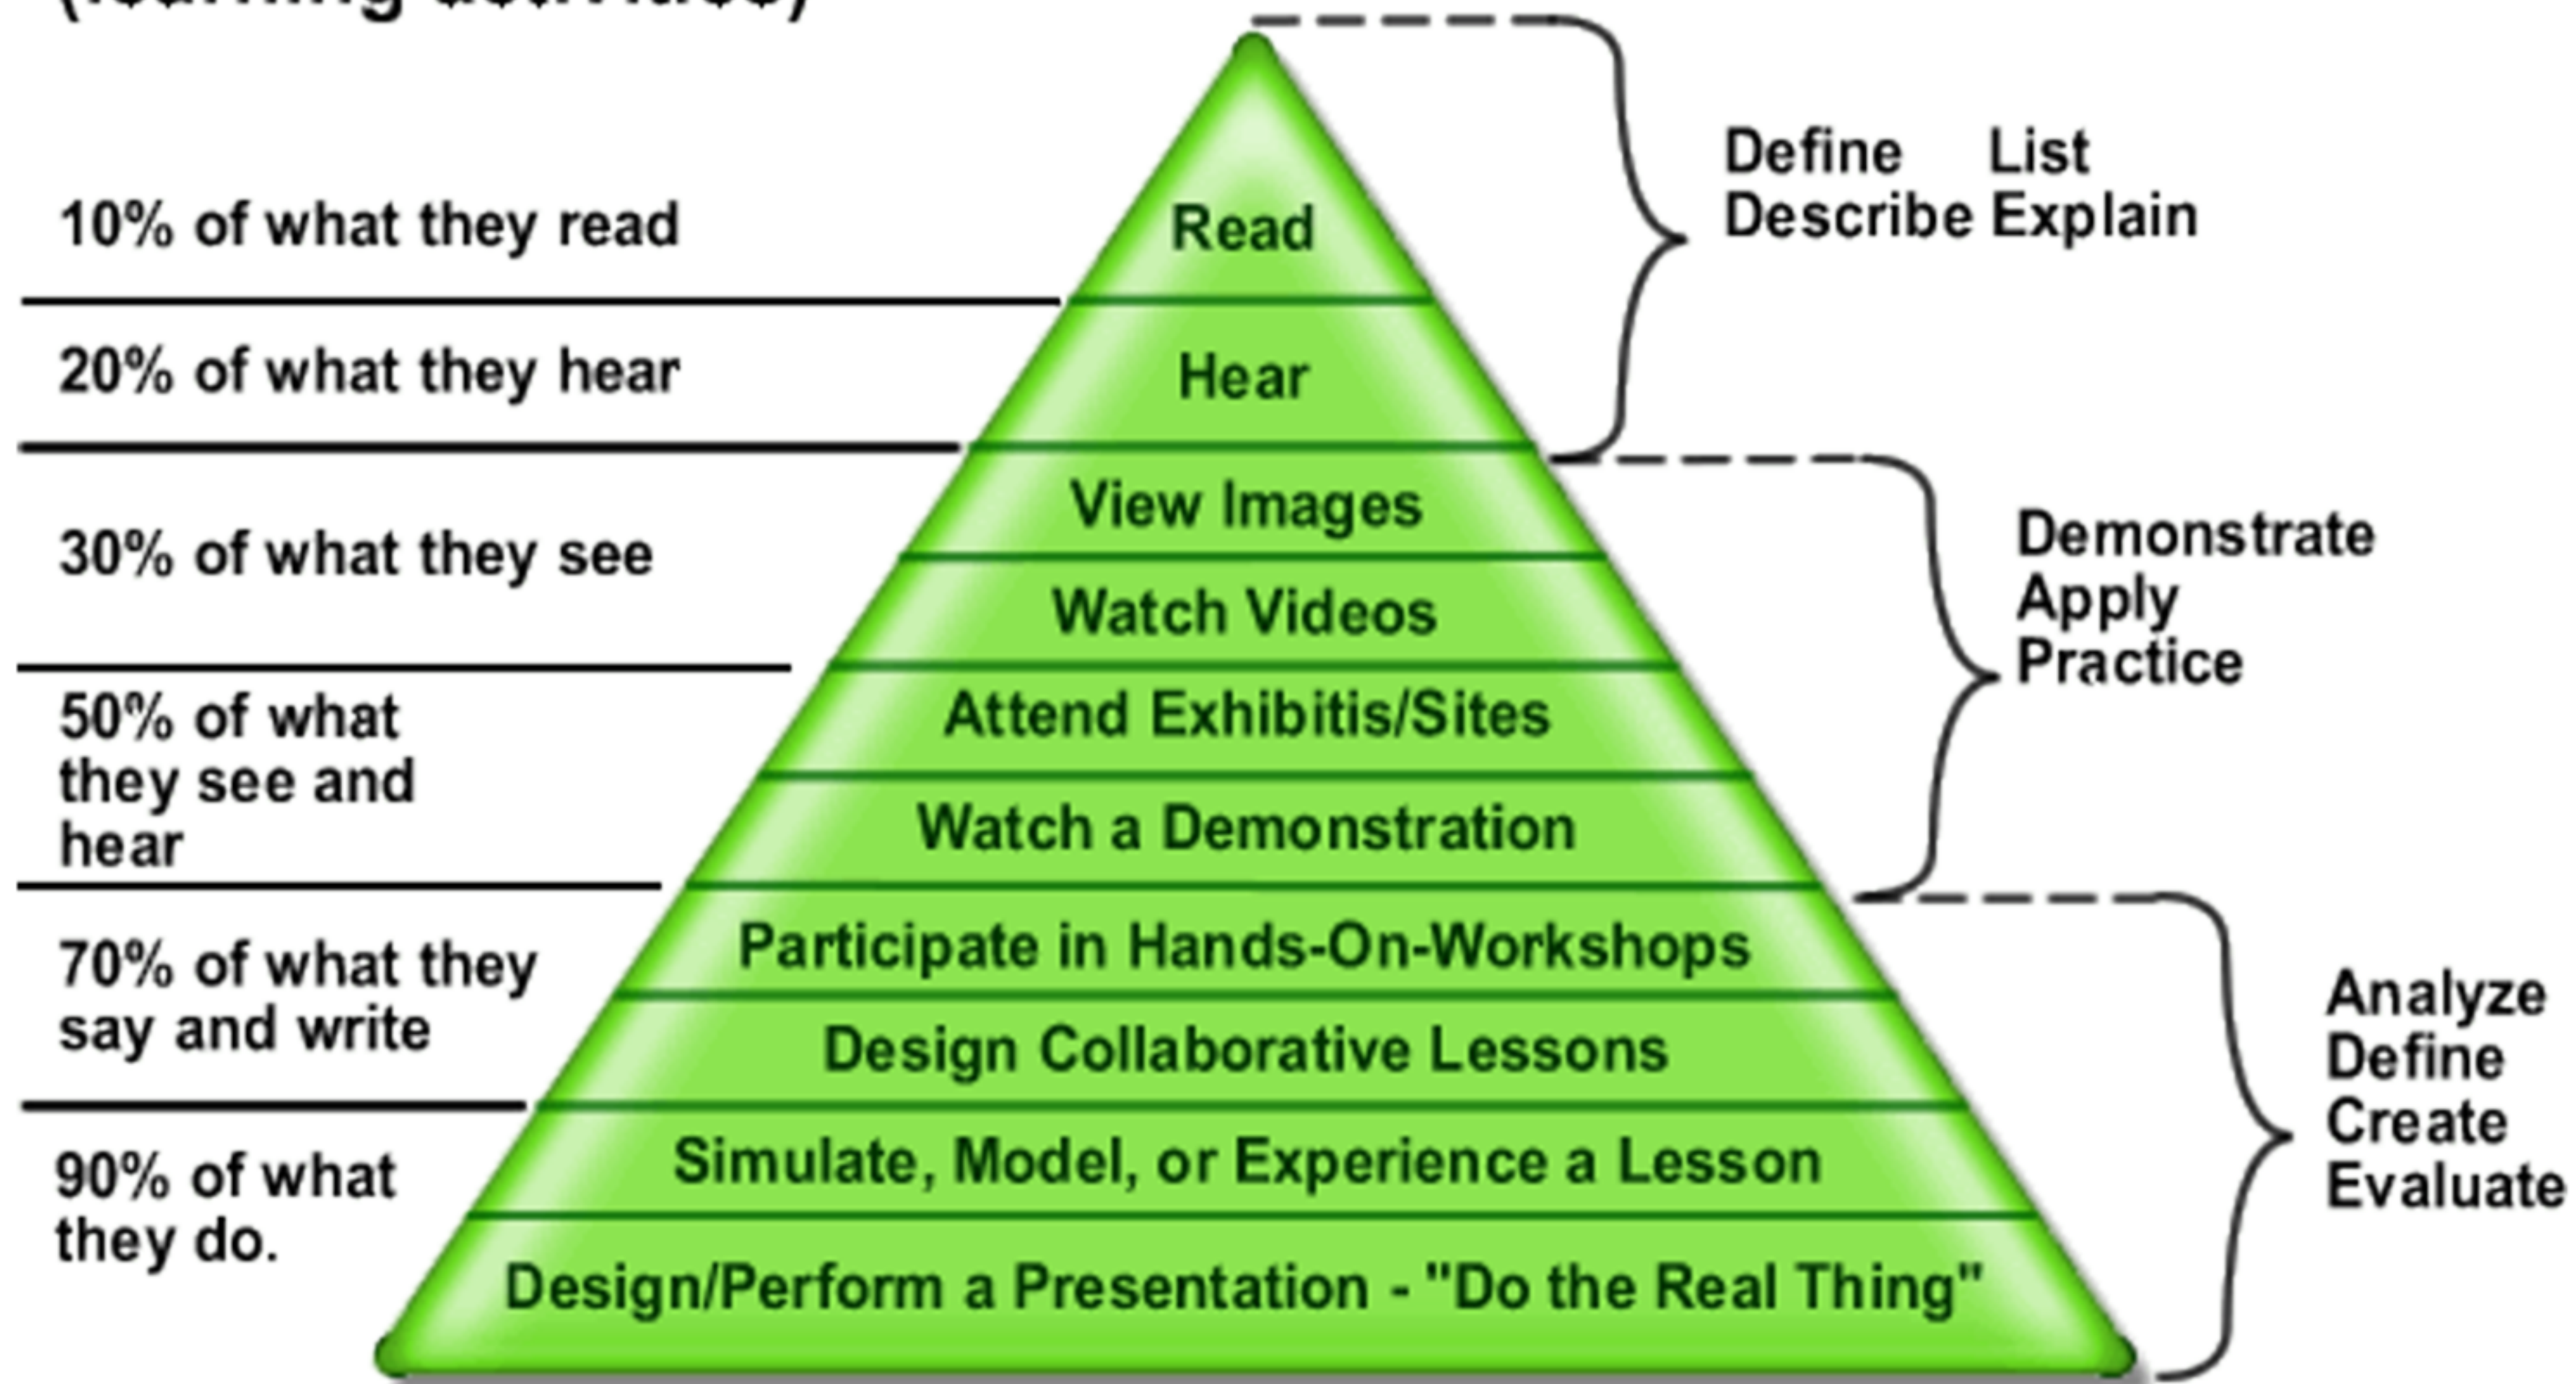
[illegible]

10% of what they read

20% of what they hear

30% of what they see

50% of what they see and hear

70% of what they say and write

90% of what they do.

Read

Hear

View Images

Watch Videos

Attend Exhibitis/Sites

Watch a Demonstration

Participate in Hands-On-Workshops

Design Collaborative Lessons

Simulate, Model, or Experience a Lesson

Design/Perform a Presentation - "Do the Real Thing"

Define List
Describe Explain

Demonstrate
Apply
Practice

Analyze
Define
Create
Evaluate